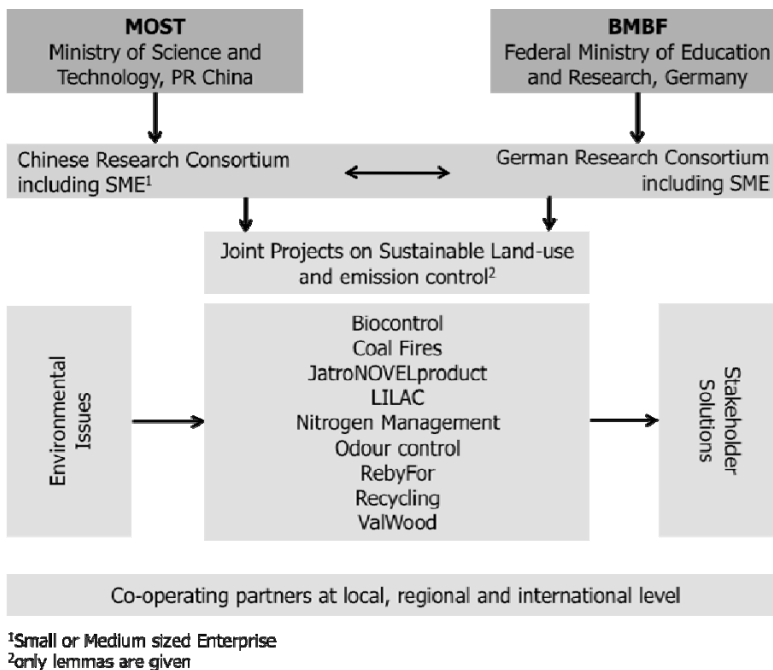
**MOST**
Ministry of Science and Technology, PR China

**BMBF**
Federal Ministry of Education and Research, Germany

Chinese Research Consortium including SME$^1$

German Research Consortium including SME

Joint Projects on Sustainable Land-use and emission control$^2$

Environmental Issues

Biocontrol
Coal Fires
JatroNOVELproduct
LILAC
Nitrogen Management
Odour control
RebyFor
Recycling
ValWood

Stakeholder Solutions

Co-operating partners at local, regional and international level

$^1$Small or Medium sized Enterprise
$^2$only lemmas are given